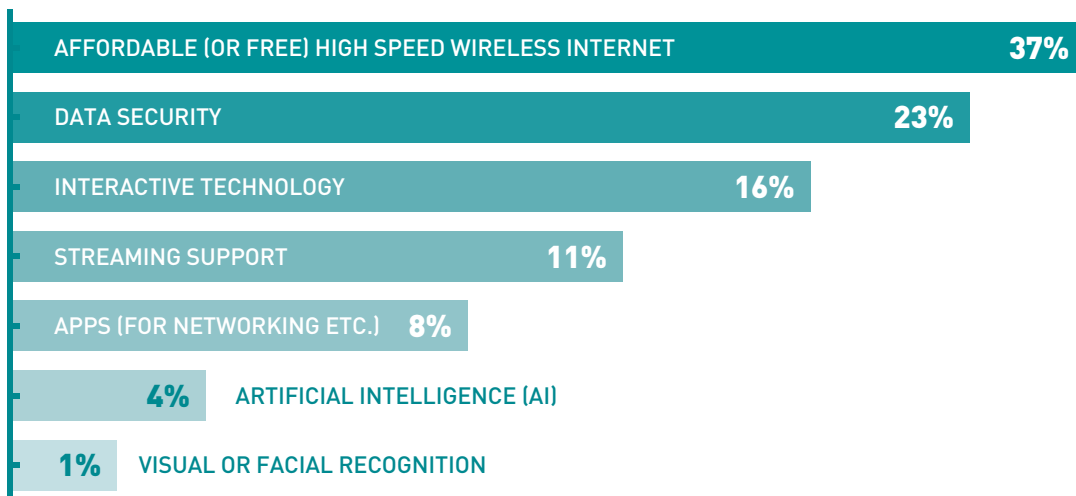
AFFORDABLE (OR FREE) HIGH SPEED WIRELESS INTERNET 37%

DATA SECURITY 23%

INTERACTIVE TECHNOLOGY 16%

STREAMING SUPPORT 11%

APPS (FOR NETWORKING ETC.) 8%

4% ARTIFICIAL INTELLIGENCE (AI)

1% VISUAL OR FACIAL RECOGNITION